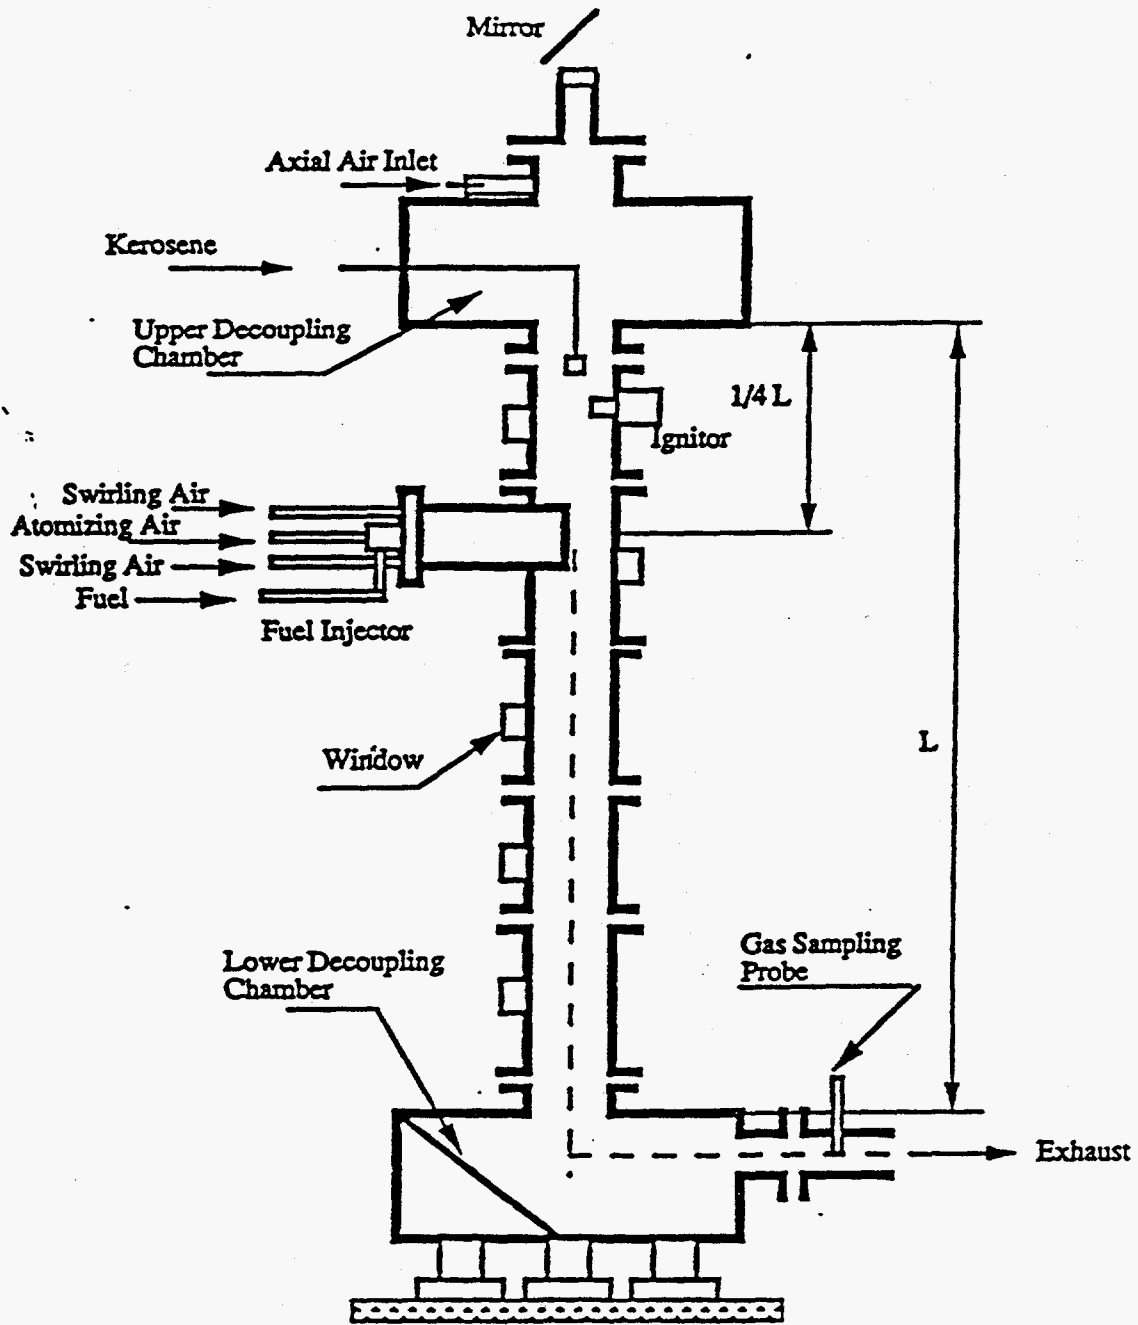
Mirror

Axial Air Inlet

Kerosene

Upper Decoupling Chamber

1/4 L

Ignitor

Swirling Air
Atomizing Air
Swirling Air
Fuel

Fuel Injector

Window

L

Gas Sampling Probe

Lower Decoupling Chamber

Exhaust